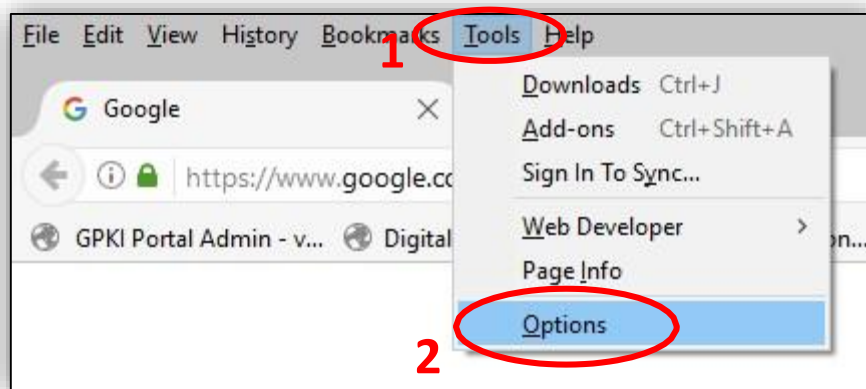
File Edit View History Bookmarks Tools Help

1

Google

https://www.google.co

GPKI Portal Admin - v... Digital

on...

Downloads Ctrl+J
Add-ons Ctrl+Shift+A
Sign In To Sync...
Web Developer
Page Info
Options

2